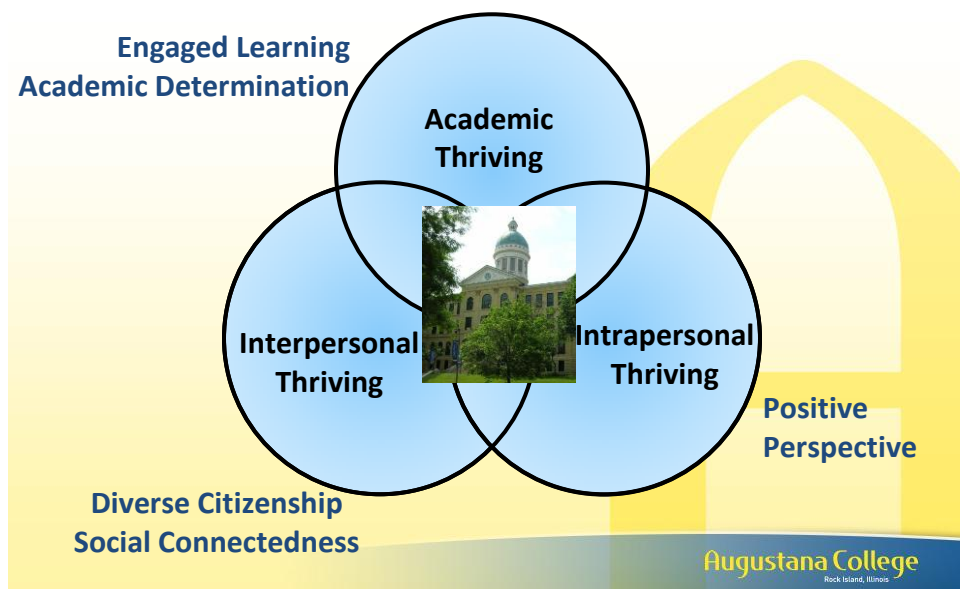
Engaged Learning
Academic Determination

Academic Thriving

Interpersonal Thriving

Intrapersonal Thriving

Positive Perspective

Diverse Citizenship
Social Connectedness

Augustana College
Rock Island, Illinois